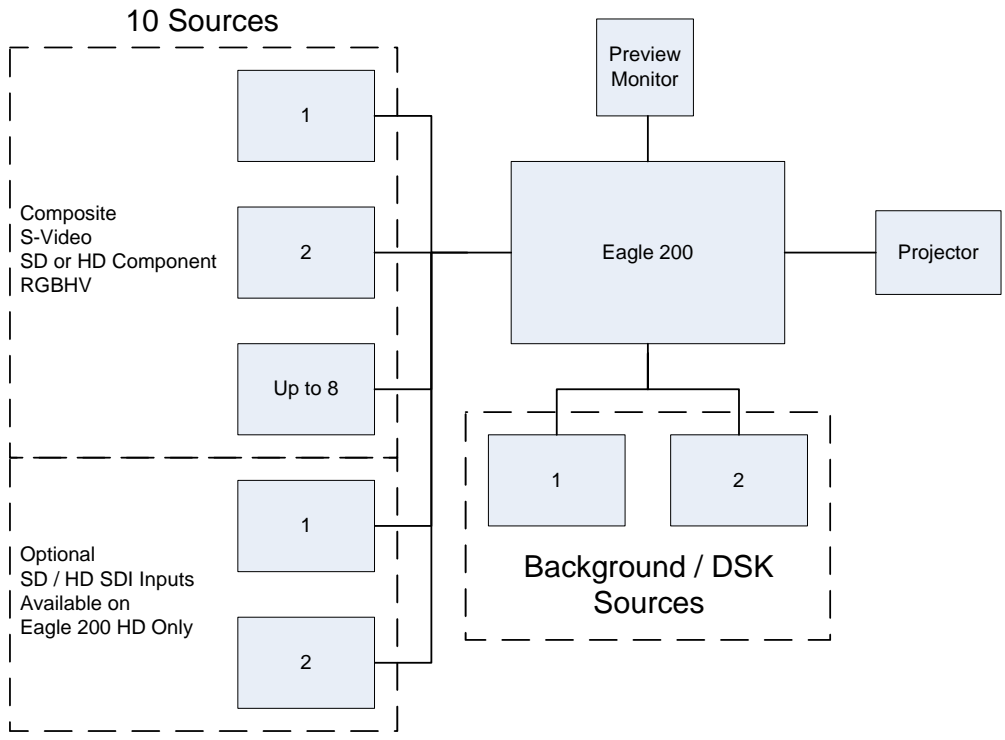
10 Sources

Composite
S-Video
SD or HD Component
RGBHV

1

2

Up to 8

Optional
SD / HD SDI Inputs
Available on
Eagle 200 HD Only

1

2

Preview Monitor

Eagle 200

Projector

1

2

Background / DSK Sources